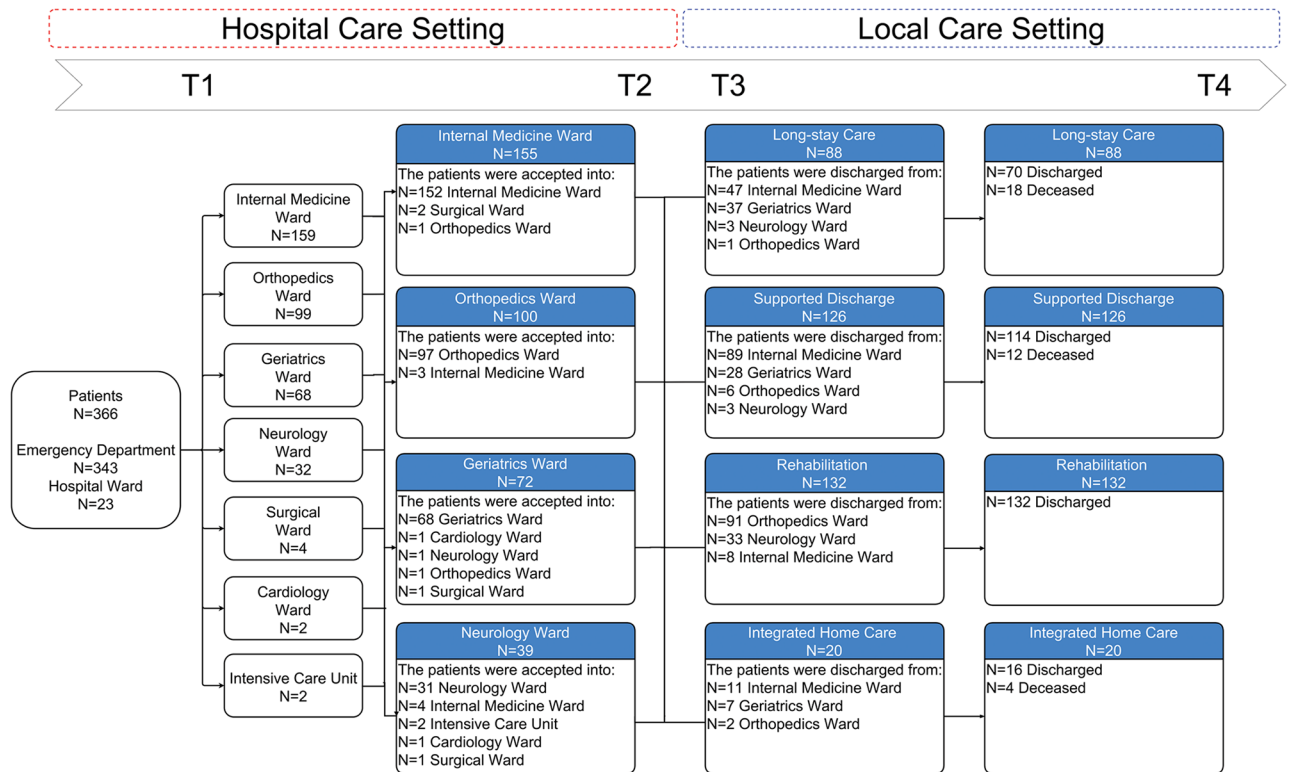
Hospital Care Setting

Local Care Setting

T1

T2

T3

T4

Patients
N=366

Emergency Department
N=343
Hospital Ward
N=23

Internal Medicine Ward
N=159

Orthopedics Ward
N=99

Geriatrics Ward
N=68

Neurology Ward
N=32

Surgical Ward
N=4

Cardiology Ward
N=2

Intensive Care Unit
N=2

Internal Medicine Ward
N=155
The patients were accepted into:
N=152 Internal Medicine Ward
N=2 Surgical Ward
N=1 Orthopedics Ward

Orthopedics Ward
N=100
The patients were accepted into:
N=97 Orthopedics Ward
N=3 Internal Medicine Ward

Geriatrics Ward
N=72
The patients were accepted into:
N=68 Geriatrics Ward
N=1 Cardiology Ward
N=1 Neurology Ward
N=1 Orthopedics Ward
N=1 Surgical Ward

Neurology Ward
N=39
The patients were accepted into:
N=31 Neurology Ward
N=4 Internal Medicine Ward
N=2 Intensive Care Unit
N=1 Cardiology Ward
N=1 Surgical Ward

Long-stay Care
N=88
The patients were discharged from:
N=47 Internal Medicine Ward
N=37 Geriatrics Ward
N=3 Neurology Ward
N=1 Orthopedics Ward

Supported Discharge
N=126
The patients were discharged from:
N=89 Internal Medicine Ward
N=28 Geriatrics Ward
N=6 Orthopedics Ward
N=3 Neurology Ward

Rehabilitation
N=132
The patients were discharged from:
N=91 Orthopedics Ward
N=33 Neurology Ward
N=8 Internal Medicine Ward

Integrated Home Care
N=20
The patients were discharged from:
N=11 Internal Medicine Ward
N=7 Geriatrics Ward
N=2 Orthopedics Ward

Long-stay Care
N=88
N=70 Discharged
N=18 Deceased

Supported Discharge
N=126
N=114 Discharged
N=12 Deceased

Rehabilitation
N=132
N=132 Discharged

Integrated Home Care
N=20
N=16 Discharged
N=4 Deceased